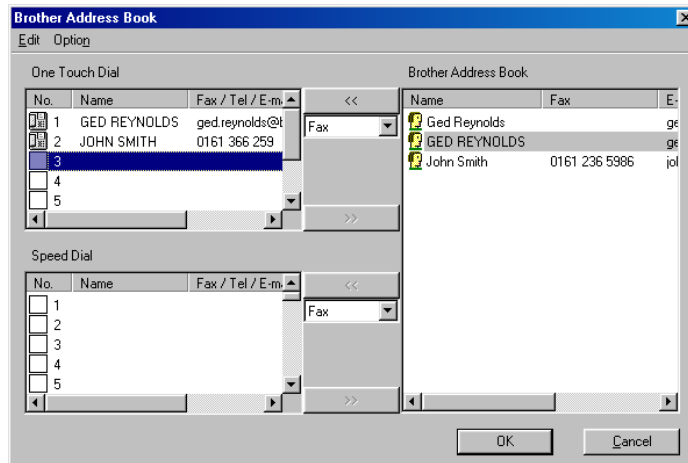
Brother Address Book

Edit Option

One Touch Dial

| No. | Name | Fax / Tel / E-m |
|---|---|---|
| 1 | GED REYNOLDS | ged.reynolds@ |
| 2 | JOHN SMITH | 0161 366 259 |
| 3 | | |
| 4 | | |
| 5 | | |

<<

Fax

>>

Speed Dial

| No. | Name | Fax / Tel / E-m |
|---|---|---|
| 1 | | |
| 2 | | |
| 3 | | |
| 4 | | |
| 5 | | |

<<

Fax

>>

Brother Address Book

| Name | Fax | E- |
|---|---|---|
| Ged Reynolds | | ge |
| GED REYNOLDS | | ge |
| John Smith | 0161 236 5986 | jol |

OK

Cancel